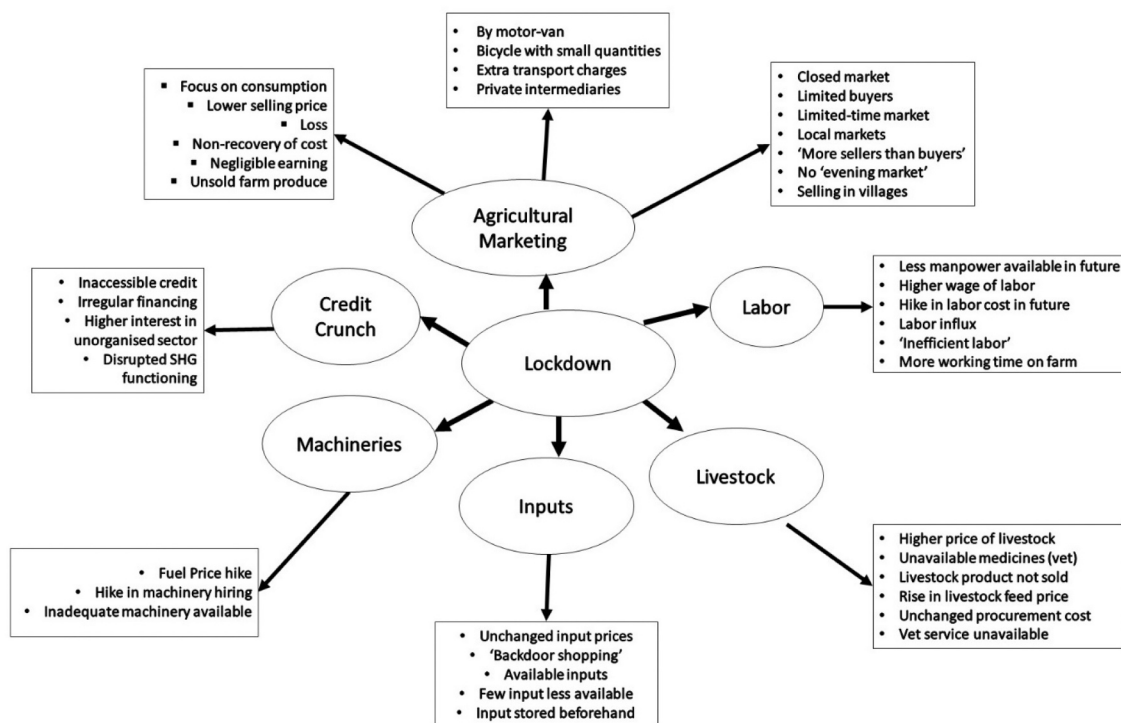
- By motor-van
- Bicycle with small quantities
- Extra transport charges
- Private intermediaries

- Focus on consumption
- Lower selling price
- Loss
- Non-recovery of cost
- Negligible earning
- Unsold farm produce

- Closed market
- Limited buyers
- Limited-time market
- Local markets
- 'More sellers than buyers'
- No 'evening market'
- Selling in villages

Agricultural Marketing

- Inaccessible credit
- Irregular financing
- Higher interest in unorganised sector
- Disrupted SHG functioning

Credit Crunch

Labor

- Less manpower available in future
- Higher wage of labor
- Hike in labor cost in future
- Labor influx
- 'Inefficient labor'
- More working time on farm

Lockdown

Machineries

Inputs

Livestock

- Fuel Price hike
- Hike in machinery hiring
- Inadequate machinery available

- Higher price of livestock
- Unavailable medicines (vet)
- Livestock product not sold
- Rise in livestock feed price
- Unchanged procurement cost
- Vet service unavailable

- Unchanged input prices
- 'Backdoor shopping'
- Available inputs
- Few input less available
- Input stored beforehand